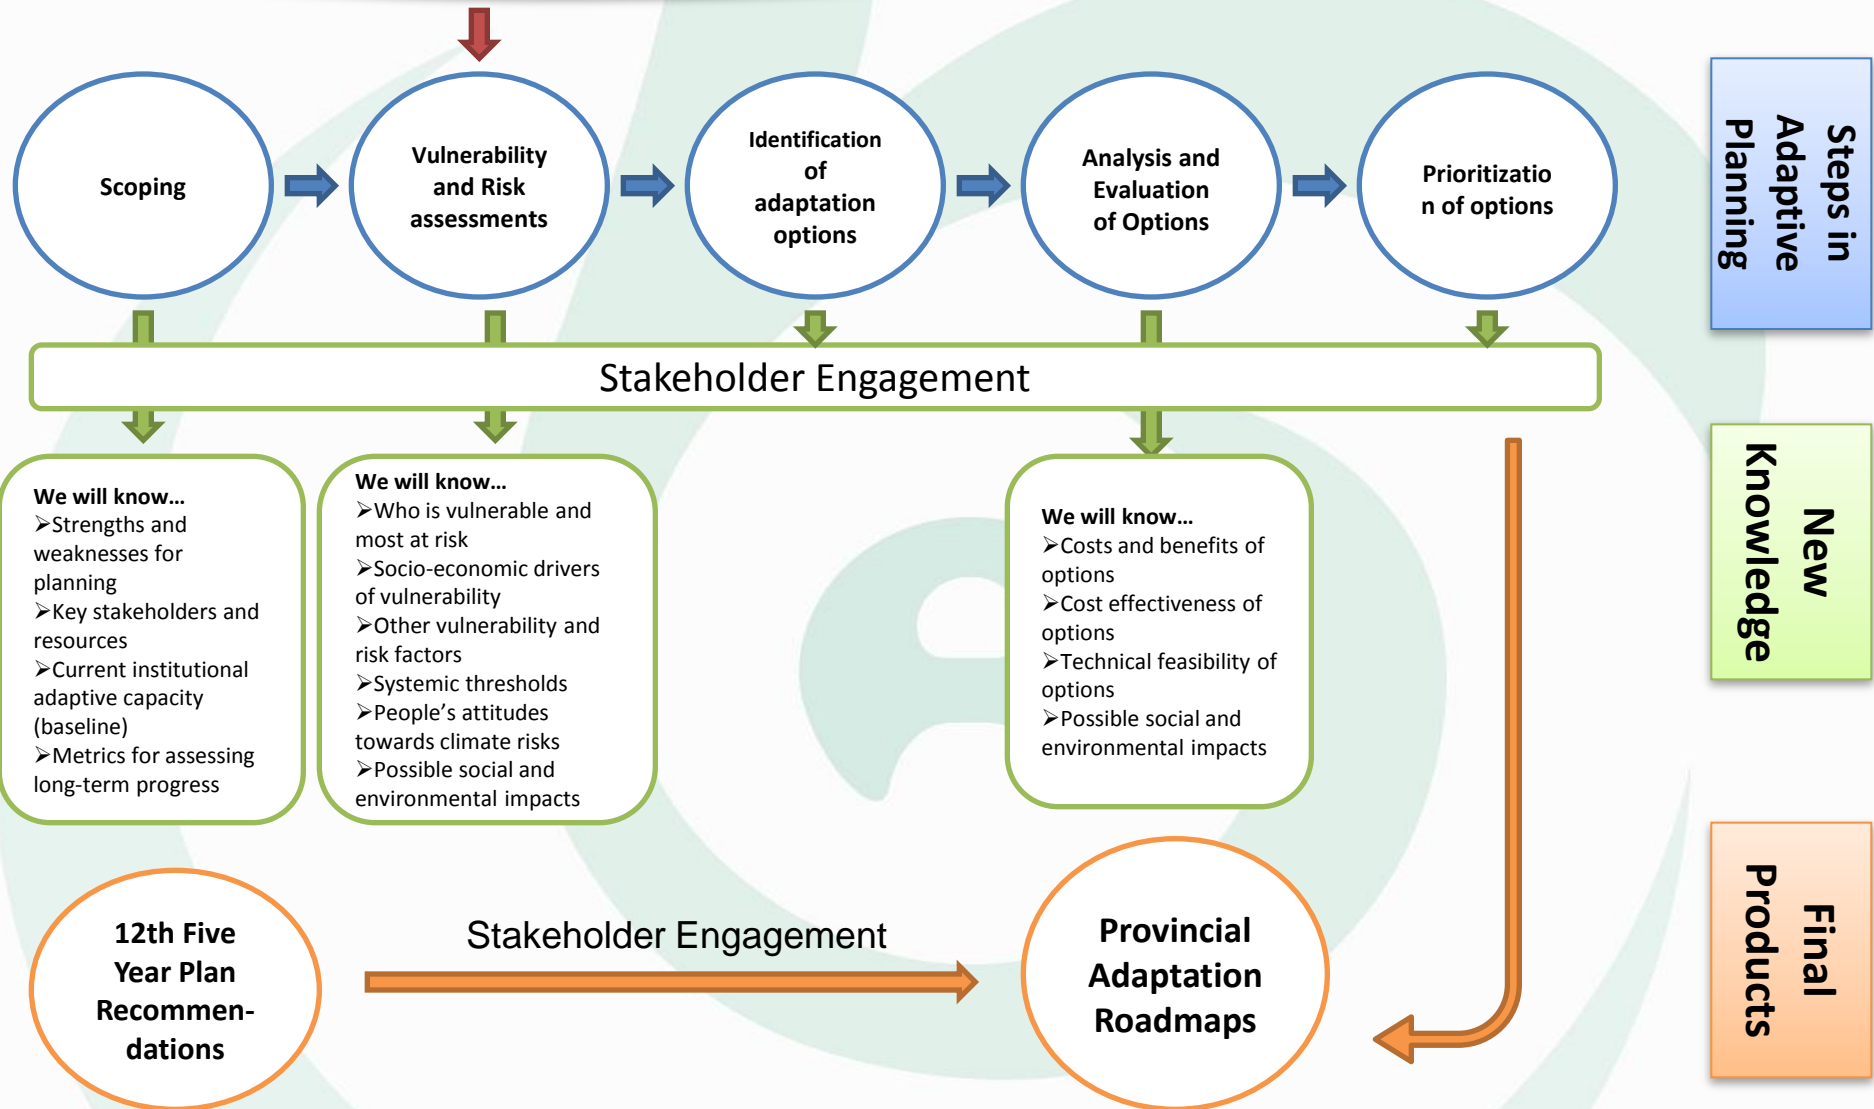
Scoping

Vulnerability and Risk assessments

Identification of adaptation options

Analysis and Evaluation of Options

Prioritizatio n of options

Steps in Adaptive Planning

Stakeholder Engagement

We will know…
➢Strengths and weaknesses for planning
➢Key stakeholders and resources
➢Current institutional adaptive capacity (baseline)
➢Metrics for assessing long-term progress

We will know…
➢Who is vulnerable and most at risk
➢Socio-economic drivers of vulnerability
➢Other vulnerability and risk factors
➢Systemic thresholds
➢People's attitudes towards climate risks
➢Possible social and environmental impacts

We will know…
➢Costs and benefits of options
➢Cost effectiveness of options
➢Technical feasibility of options
➢Possible social and environmental impacts

New Knowledge

12th Five Year Plan Recommen- dations

Stakeholder Engagement

Provincial Adaptation Roadmaps

Final Products